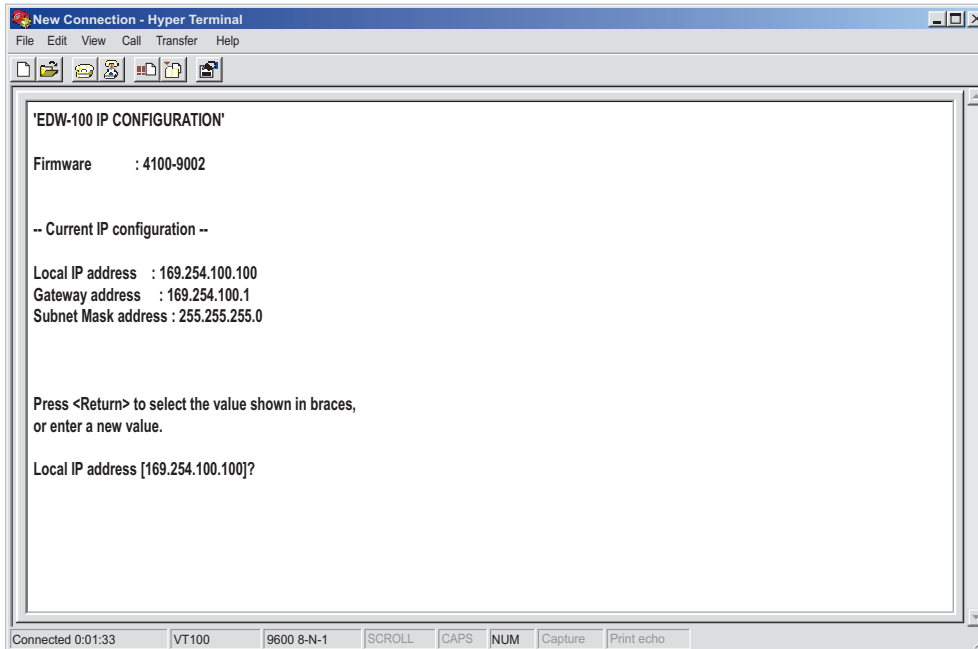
New Connection - Hyper Terminal

File Edit View Call Transfer Help

'EDW-100 IP CONFIGURATION'

Firmware : 4100-9002

-- Current IP configuration --

Local IP address : 169.254.100.100
Gateway address : 169.254.100.1
Subnet Mask address : 255.255.255.0

Press <Return> to select the value shown in braces, or enter a new value.

Local IP address [169.254.100.100]?

Connected 0:01:33 | VT100 | 9600 8-N-1 | SCROLL | CAPS | NUM | Capture | Print echo